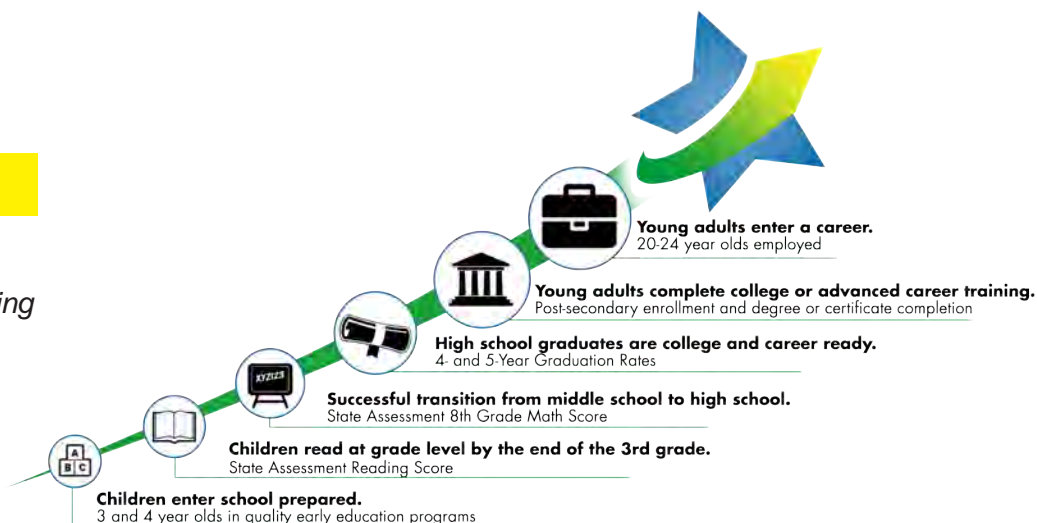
ing

Young adults enter a career.
20-24 year olds employed

Young adults complete college or advanced career training.
Post-secondary enrollment and degree or certificate completion

High school graduates are college and career ready.
4- and 5-Year Graduation Rates

XYZ123

Successful transition from middle school to high school.
State Assessment 8th Grade Math Score

Children read at grade level by the end of the 3rd grade.
State Assessment Reading Score

A
B C

Children enter school prepared.
3 and 4 year olds in quality early education programs